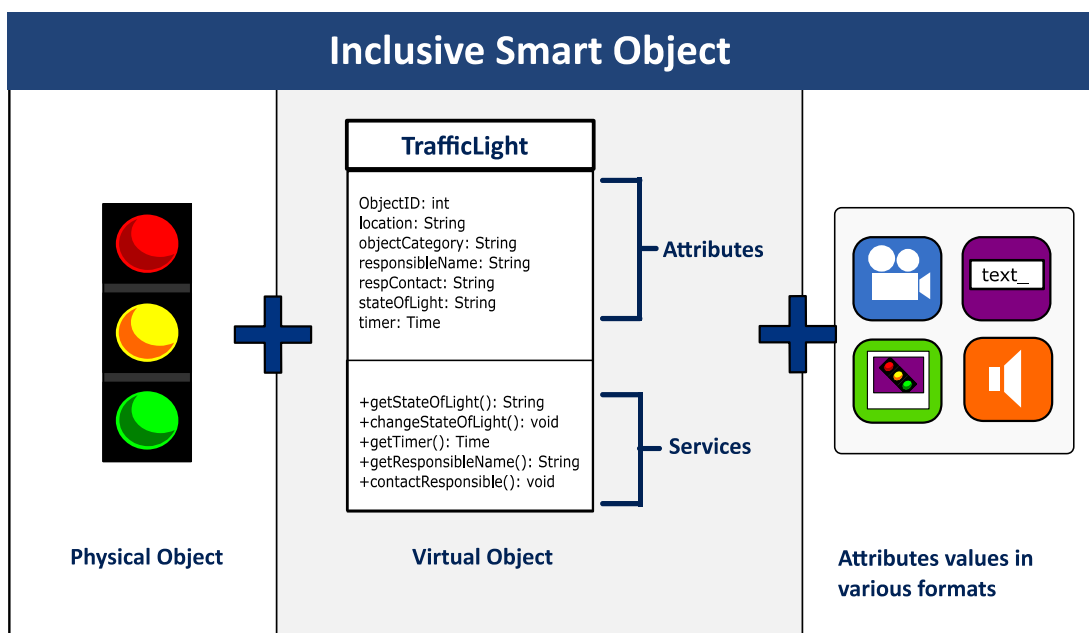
Inclusive Smart Object

TrafficLight

ObjectID: int
location: String
objectCategory: String
responsibleName: String
respContact: String
stateOfLight: String
timer: Time

Attributes

+getStateOfLight(): String
+changeStateOfLight(): void
+getTimer(): Time
+getResponsibleName(): String
+contactResponsible(): void

Services

text_

Physical Object

Virtual Object

Attributes values in various formats